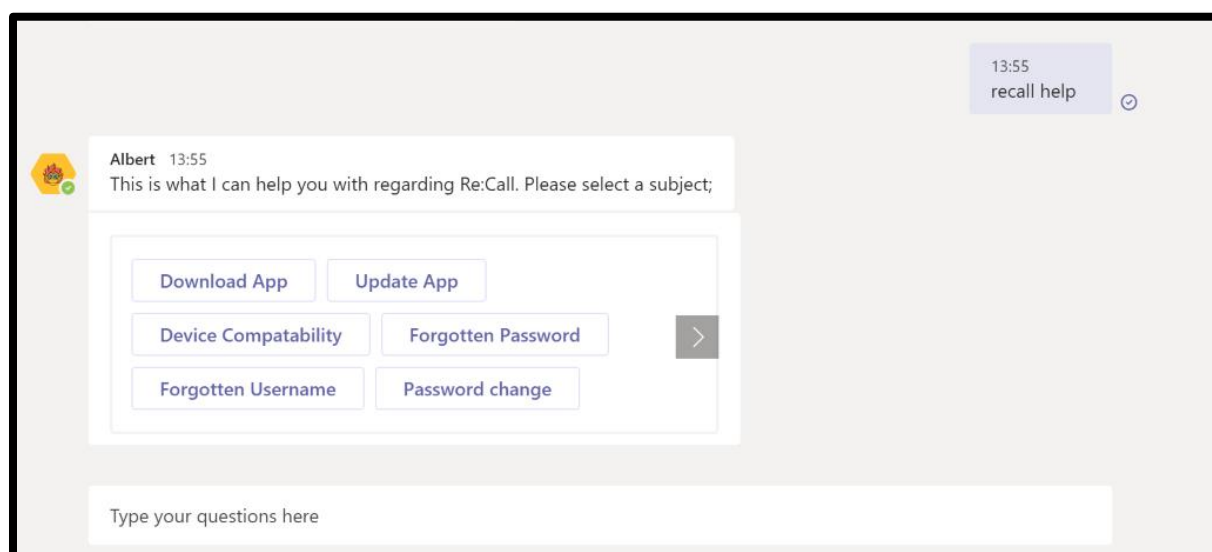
13:55
recall help

Albert 13:55
This is what I can help you with regarding Re:Call. Please select a subject;

Download App
Update App
Device Compatability
Forgotten Password
Forgotten Username
Password change

Type your questions here